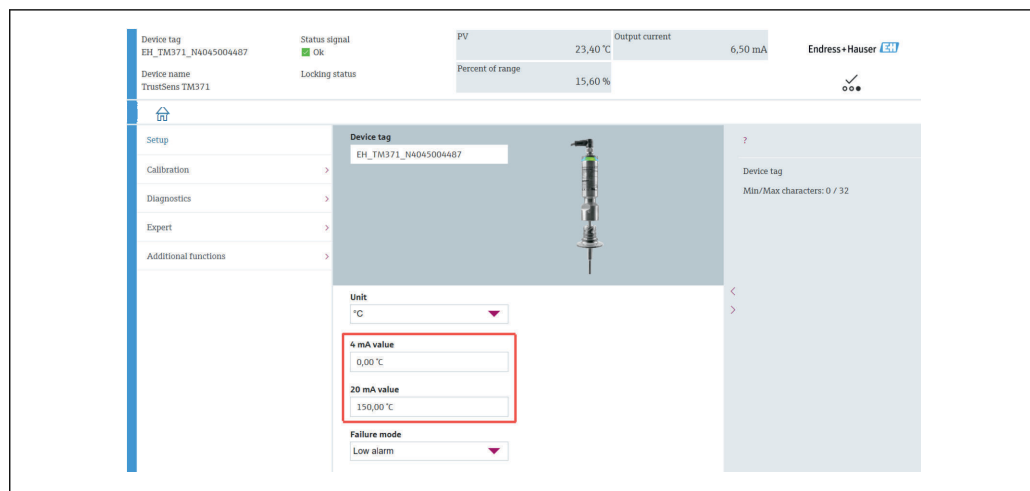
Device tag
EH_TM371_N4045004487

Status signal
Ok

PV
23,40 °C

Output current
6,50 mA

Endress+Hauser EH

Device name
TrustSens TM371

Locking status

Percent of range
15,60 %

Setup

Calibration >

Diagnostics >

Expert >

Additional functions >

Device tag
EH_TM371_N4045004487

?

Device tag

Min/Max characters: 0 / 32

Unit
°C

4 mA value
0,00 °C

20 mA value
150,00 °C

Failure mode
Low alarm